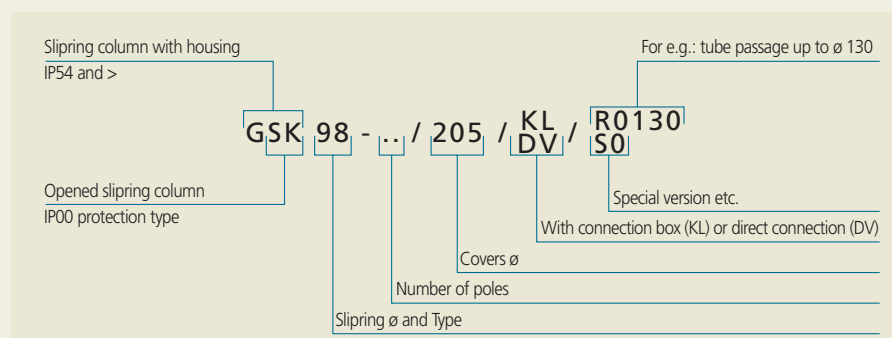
Slipring column with housing
IP54 and >

For e.g.: tube passage up to ø 130

GSK 98 - .. / 205 / KL/DV / R0130/S0

Opened slipring column
IP00 protection type

Special version etc.

With connection box (KL) or direct connection (DV)

Covers ø

Number of poles

Slipring ø and Type